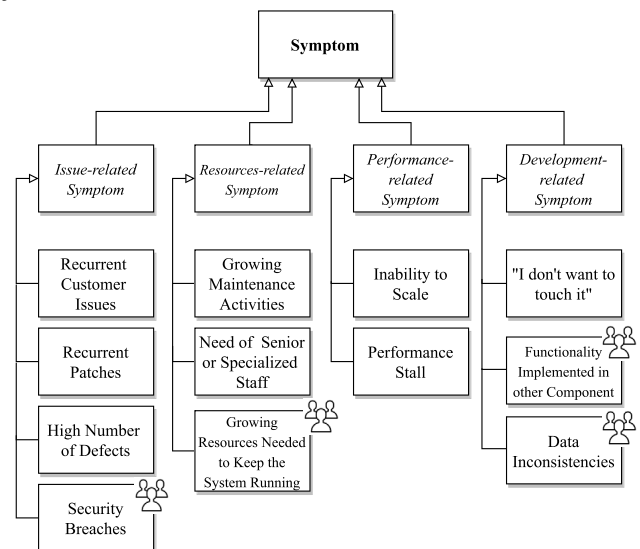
Symptom

Issue-related Symptom

Recurrent Customer Issues

Recurrent Patches

High Number of Defects

Security Breaches

Resources-related Symptom

Growing Maintenance Activities

Need of Senior or Specialized Staff

Growing Resources Needed to Keep the System Running

Performance-related Symptom

Inability to Scale

Performance Stall

Development-related Symptom

"I don't want to touch it"

Functionality Implemented in other Component

Data Inconsistencies